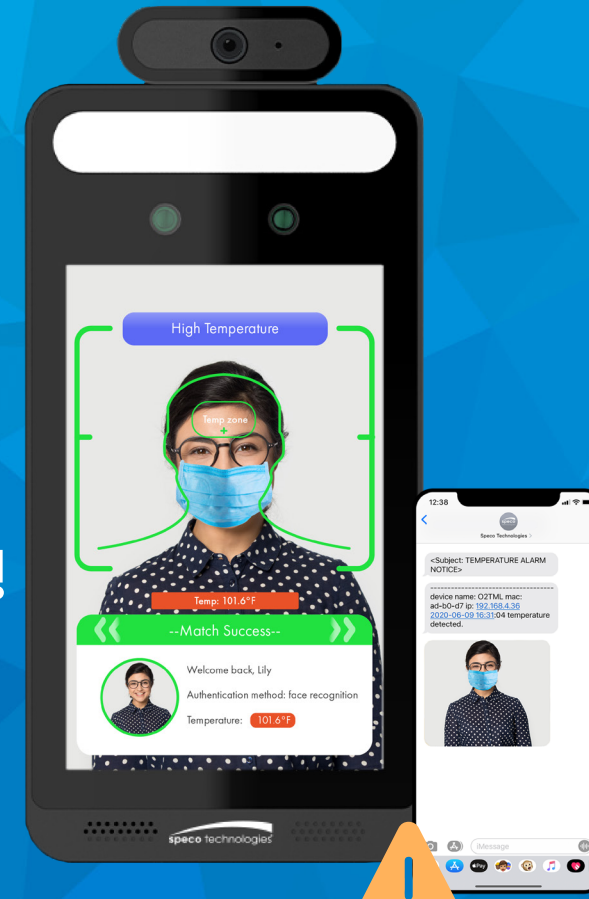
High Temperature

Temp zone

Temp: 101.6°F

--Match Success--

Welcome back, Lily

Authentication method: face recognition

Temperature: 101.6°F

speco technologies

12:38

speco

Speco Technologies

<Subject: TEMPERATURE ALARM NOTICE>

device name: O2TML mac: ad-b0-d7 ip: 192.168.4.36 2020-06-09 16:31:04 temperature detected.

iMessage